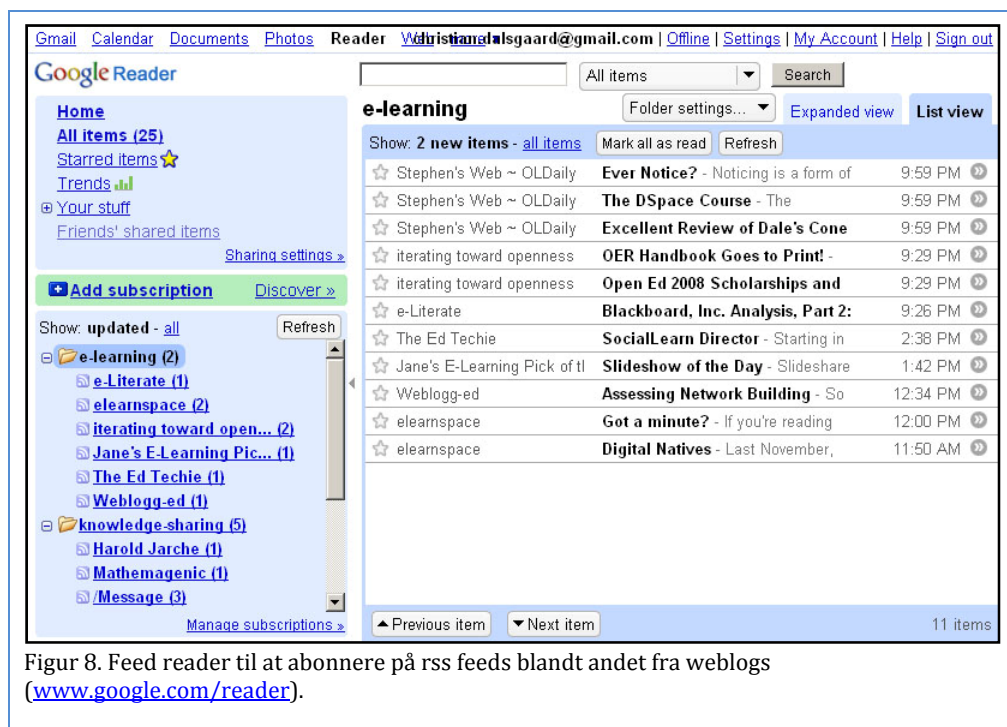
Gmail Calendar Documents Photos Reader Web christiandalsgaard@gmail.com | Offline | Settings | My Account | Help | Sign out

Google Reader

All items ▼ Search

Home
All items (25)
Starred items
Trends
⊞ Your stuff
Friends' shared items
Sharing settings »

Add subscription Discover »

Show: updated - all Refresh

⊟ e-learning (2)
e-Literate (1)
elearnspace (2)
iterating toward open... (2)
Jane's E-Learning Pic... (1)
The Ed Techie (1)
Weblogg-ed (1)
⊟ knowledge-sharing (5)
Harold Jarche (1)
Mathemagenic (1)
/Message (3)

Manage subscriptions »

e-learning

Folder settings... ▼ Expanded view List view

Show: 2 new items - all items Mark all as read Refresh

| | | |
|---|---|---|
| Stephen's Web ~ OLDaily | Ever Notice? - Noticing is a form of | 9:59 PM |
| Stephen's Web ~ OLDaily | The DSpace Course - The | 9:59 PM |
| Stephen's Web ~ OLDaily | Excellent Review of Dale's Cone | 9:59 PM |
| iterating toward openness | OER Handbook Goes to Print! - | 9:29 PM |
| iterating toward openness | Open Ed 2008 Scholarships and | 9:29 PM |
| e-Literate | Blackboard, Inc. Analysis, Part 2: | 9:26 PM |
| The Ed Techie | SocialLearn Director - Starting in | 2:38 PM |
| Jane's E-Learning Pick of tl | Slideshow of the Day - Slideshare | 1:42 PM |
| Weblogg-ed | Assessing Network Building - So | 12:34 PM |
| elearnspace | Got a minute? - If you're reading | 12:00 PM |
| elearnspace | Digital Natives - Last November, | 11:50 AM |

▲Previous item ▼Next item 11 items

Figur 8. Feed reader til at abonnere på rss feeds blandt andet fra weblogs (www.google.com/reader).